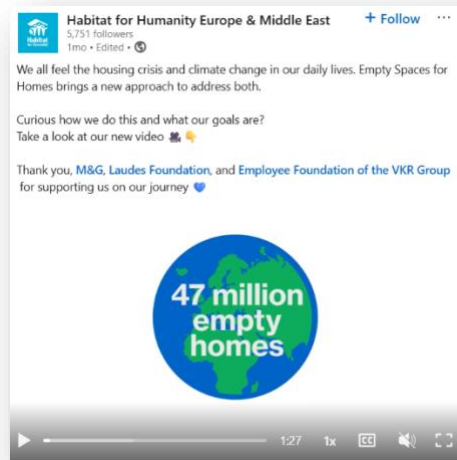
Habitat for Humanity Europe & Middle East
5,751 followers
1mo • Edited •

+ Follow ···

We all feel the housing crisis and climate change in our daily lives. Empty Spaces for Homes brings a new approach to address both.

Curious how we do this and what our goals are?
Take a look at our new video 🎥👇

Thank you, M&G, Laudes Foundation, and Employee Foundation of the VKR Group for supporting us on our journey 💙

47 million empty homes

1:27 1x CC